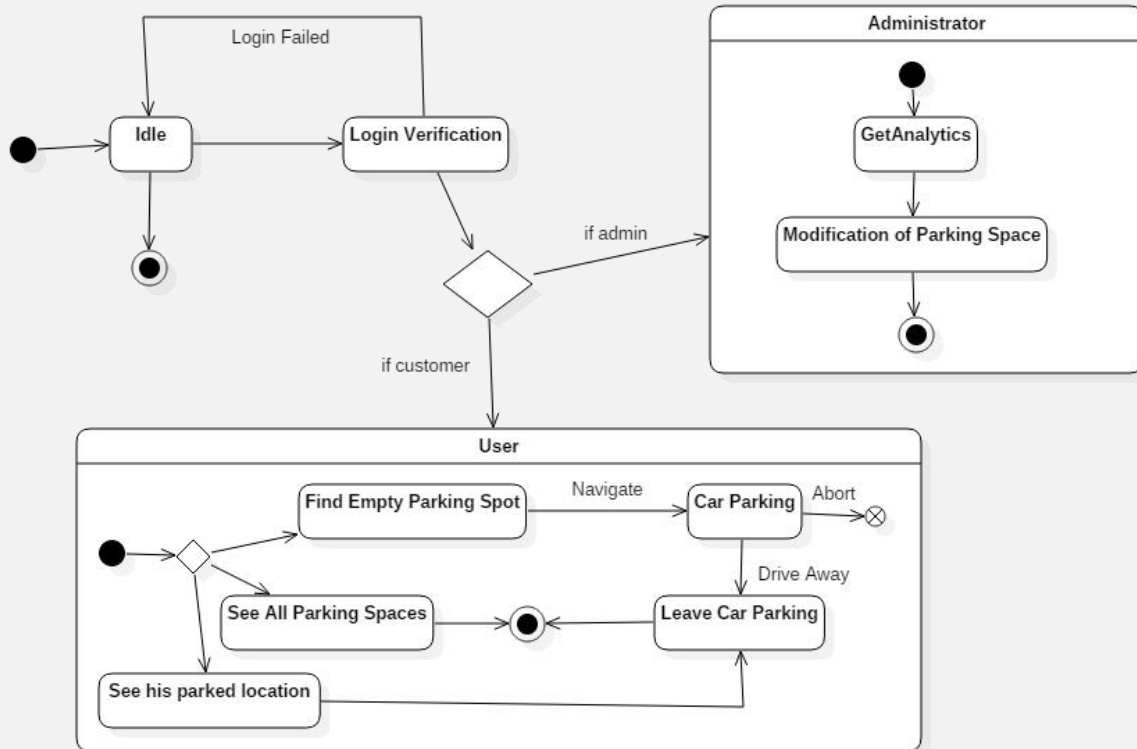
Login Failed

Idle

Login Verification

if admin

if customer

Administrator

GetAnalytics

Modification of Parking Space

User

Find Empty Parking Spot

Navigate

Car Parking

Abort

Drive Away

See All Parking Spaces

Leave Car Parking

See his parked location